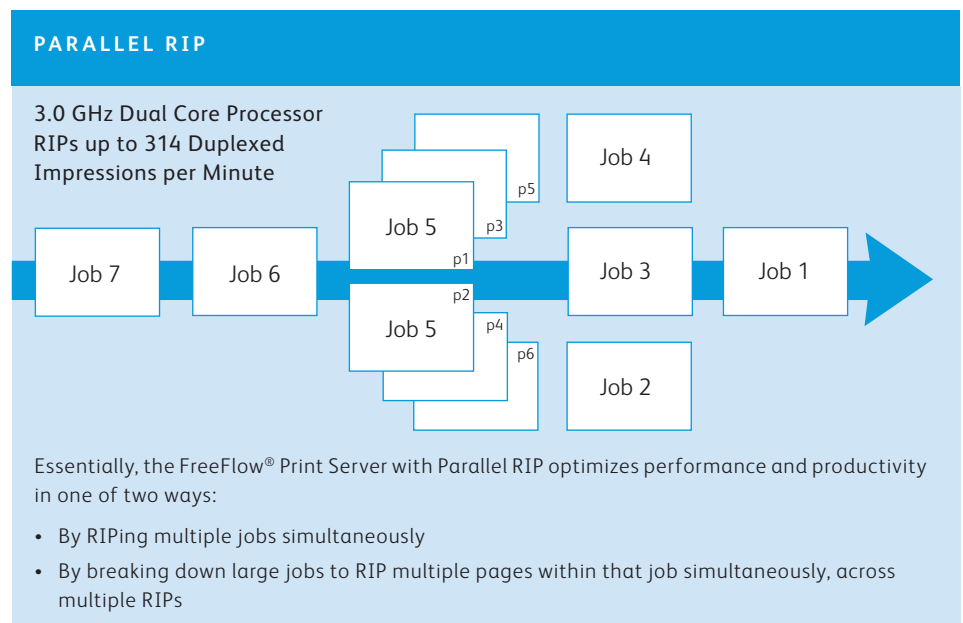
PARALLEL RIP

3.0 GHz Dual Core Processor RIPs up to 314 Duplexed Impressions per Minute

Job 4

p5

Job 5

p3

p1

Job 7

Job 6

Job 3

Job 1

p2

Job 5

p4

p6

Job 2

Essentially, the FreeFlow® Print Server with Parallel RIP optimizes performance and productivity in one of two ways:

• By RIPing multiple jobs simultaneously

• By breaking down large jobs to RIP multiple pages within that job simultaneously, across multiple RIPs